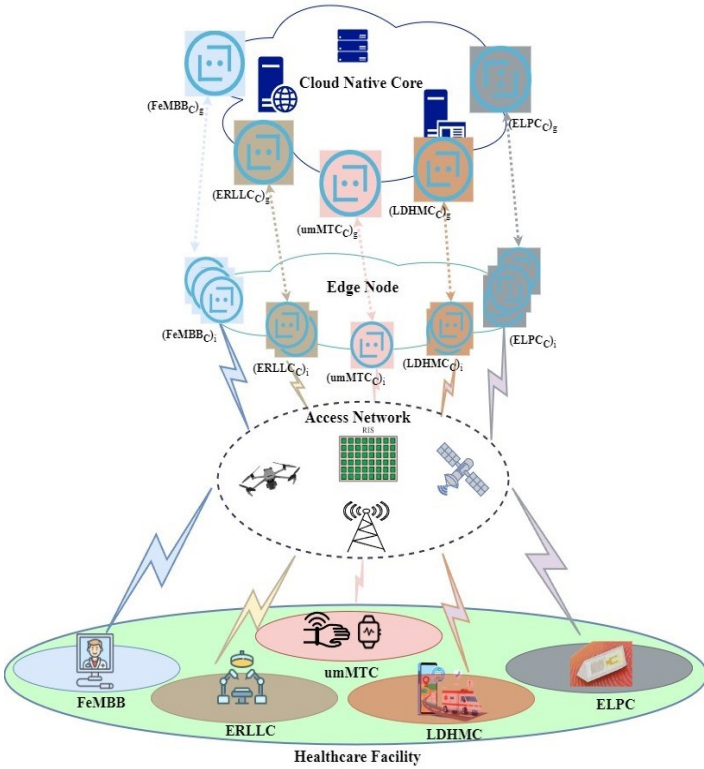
Cloud Native Core

$(FeMBB_C)_g$

$(ELPC_C)_g$

$(ERLLC_C)_g$

$(umMTC_C)_g$

$(LDHMC_C)_g$

Edge Node

$(FeMBB_C)_i$

$(ERLLC_C)_i$

$(umMTC_C)_i$

$(LDHMC_C)_i$

$(ELPC_C)_i$

Access Network

RIS

umMTC

FeMBB

ERLLC

LDHMC

ELPC

Healthcare Facility